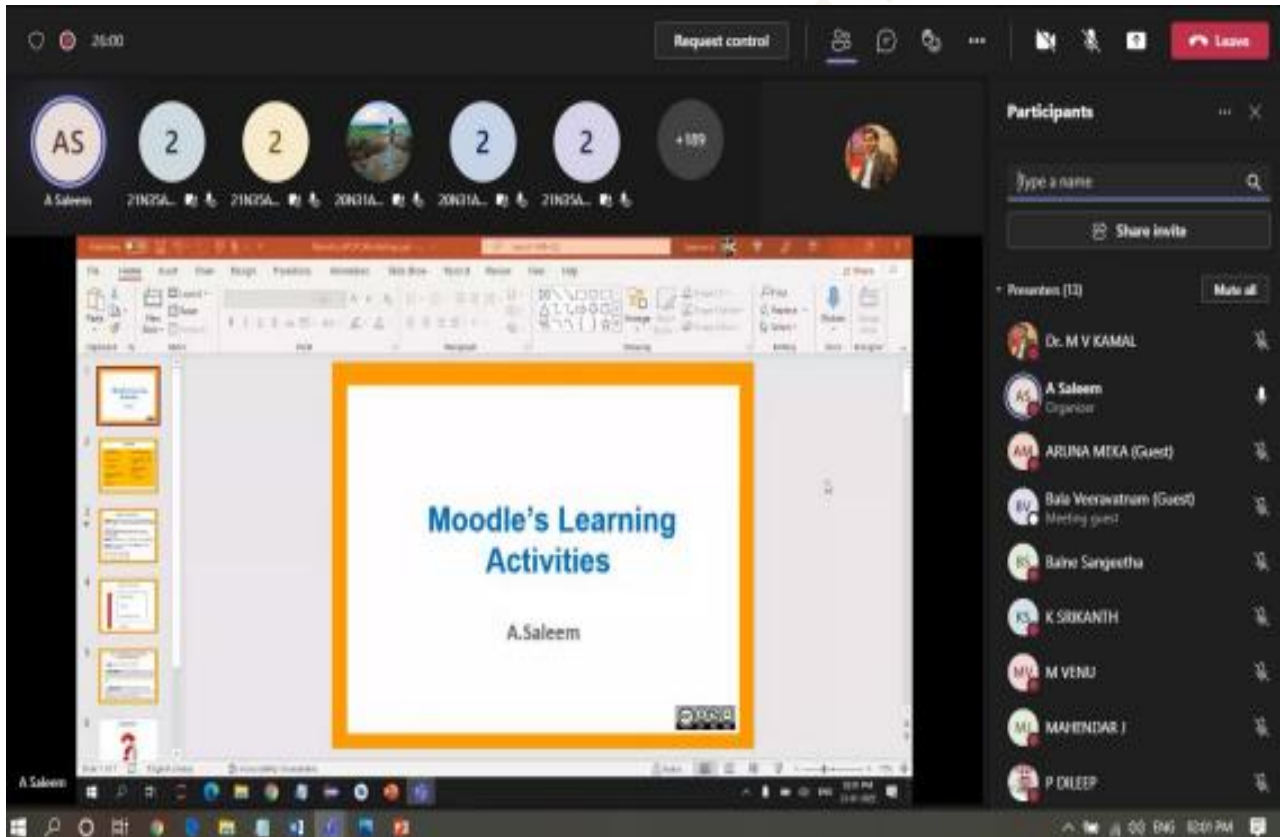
26:00

Request control

Leave

AS

A Saleem

2

21N35A...

2

21N35A...

20N31A...

2

20N31A...

2

21N35A...

+189

Participants

Type a name

Share invite

Presenters (13)

Mute all

Dr. M V KAMAL

A Saleem
Organizer

ARUNA MEKA (Guest)

Bala Veeravatnam (Guest)
Meeting guest

Baine Sangeetha

K SRIKANTH

M VENU

MAHENDAR J

P DILEEP

Moodle's Learning Activities

A.Saleem

A Saleem

ENG

8:01 PM